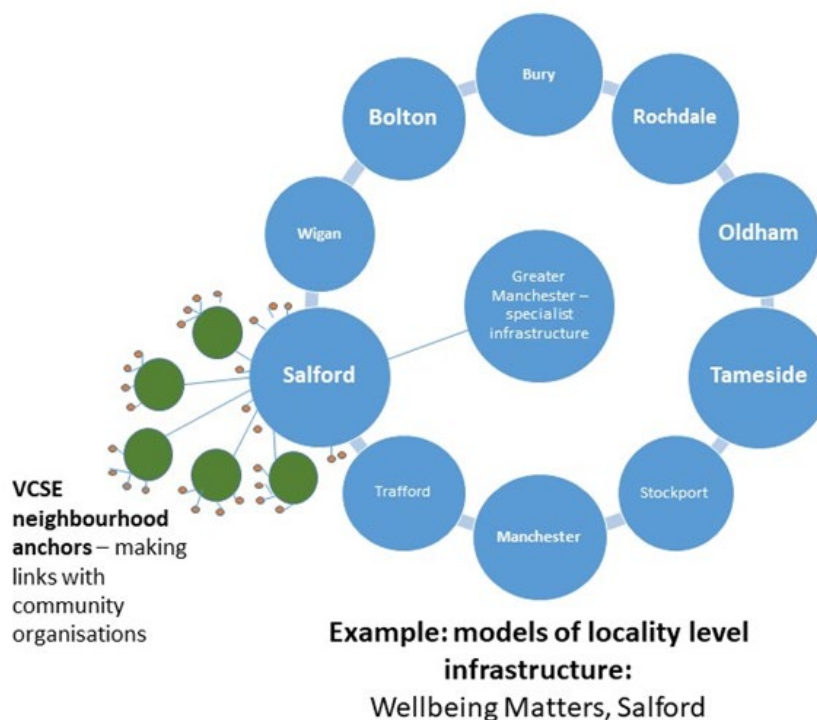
Bury

Bolton

Rochdale

Wigan

Oldham

Greater Manchester – specialist infrastructure

Salford

Tameside

Trafford

Stockport

Manchester

**VCSE neighbourhood anchors** – making links with community organisations

**Example: models of locality level infrastructure:**
Wellbeing Matters, Salford